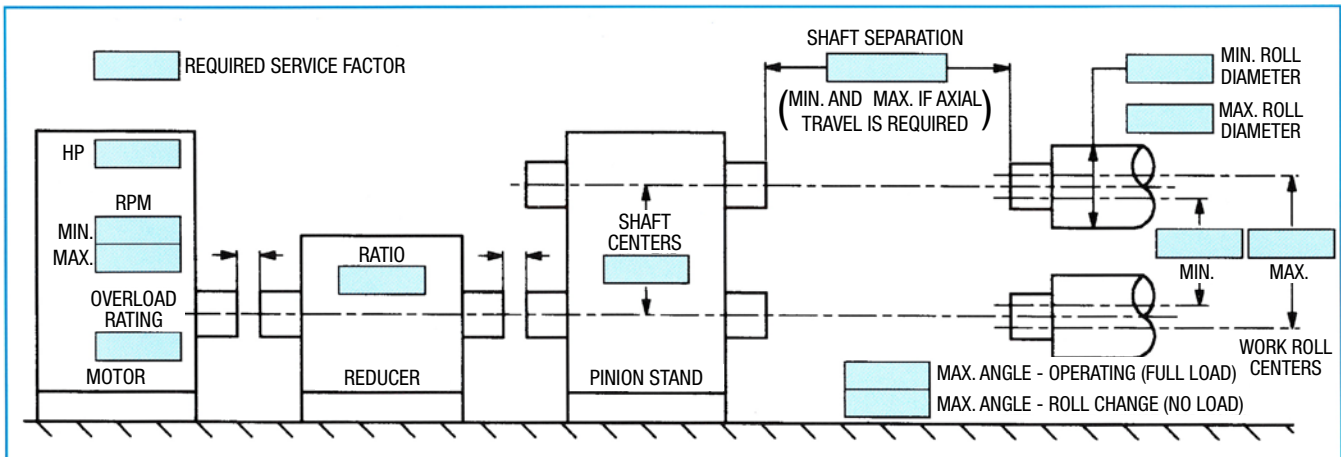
REQUIRED SERVICE FACTOR

SHAFT SEPARATION

(MIN. AND MAX. IF AXIAL TRAVEL IS REQUIRED)

MIN. ROLL DIAMETER

MAX. ROLL DIAMETER

HP

RPM

MIN.

MAX.

OVERLOAD RATING

MOTOR

RATIO

REDUCER

SHAFT CENTERS

PINION STAND

MIN.

MAX.

WORK ROLL CENTERS

MAX. ANGLE - OPERATING (FULL LOAD)

MAX. ANGLE - ROLL CHANGE (NO LOAD)